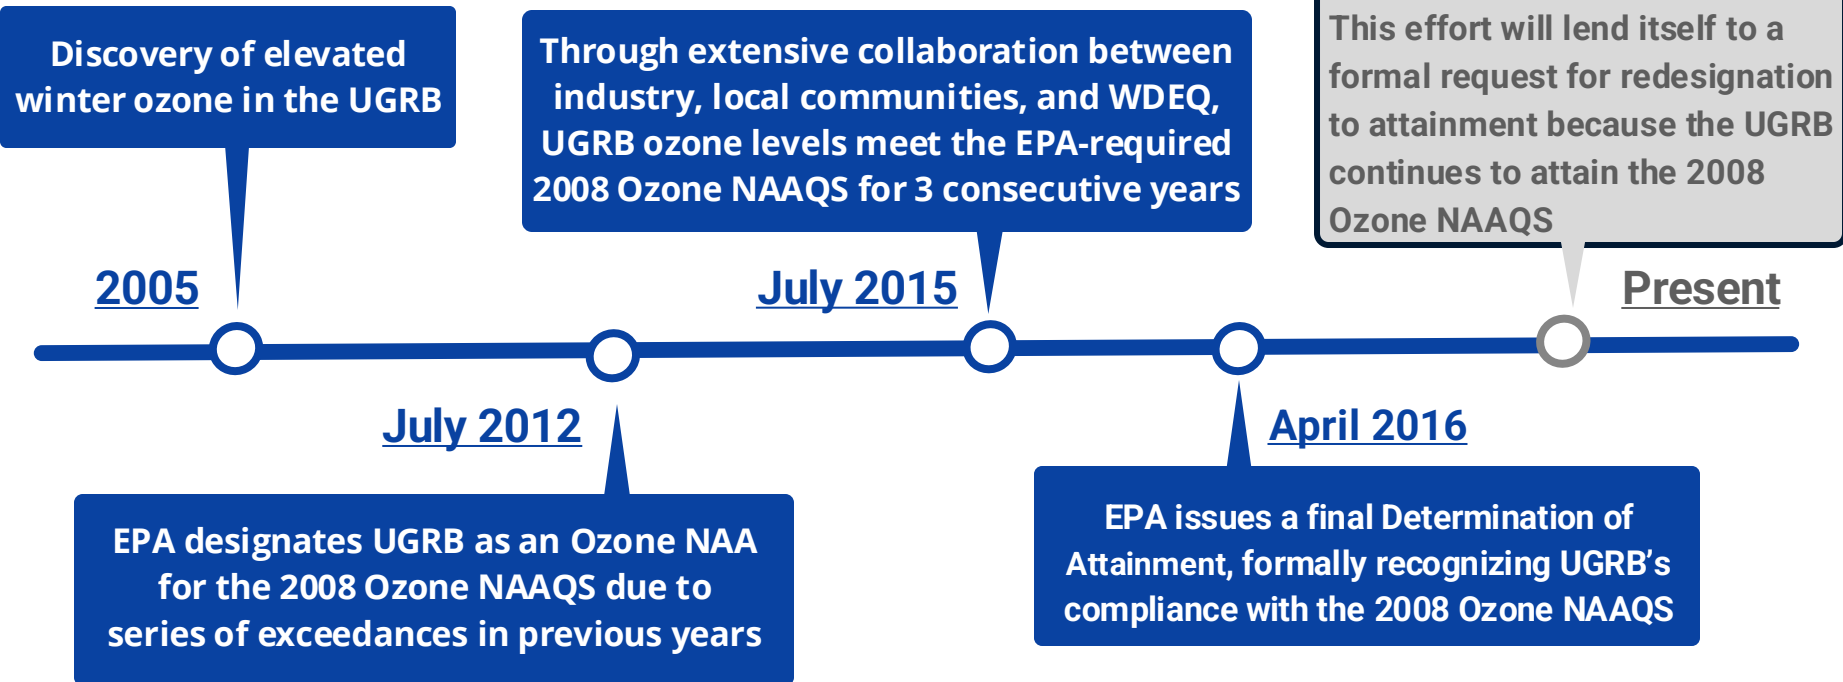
Discovery of elevated winter ozone in the UGRB

2005

Through extensive collaboration between industry, local communities, and WDEQ, UGRB ozone levels meet the EPA-required 2008 Ozone NAAQS for 3 consecutive years

July 2015

This effort will lend itself to a formal request for redesignation to attainment because the UGRB continues to attain the 2008 Ozone NAAQS

Present

July 2012

EPA designates UGRB as an Ozone NAA for the 2008 Ozone NAAQS due to series of exceedances in previous years

April 2016

EPA issues a final Determination of Attainment, formally recognizing UGRB's compliance with the 2008 Ozone NAAQS